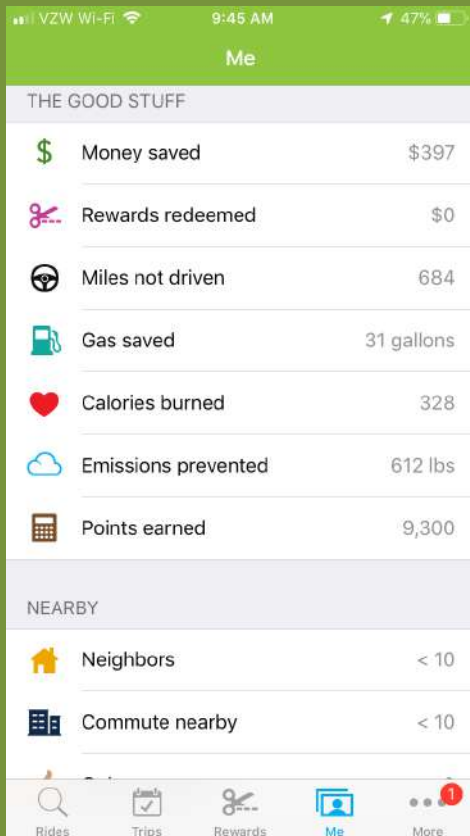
VZW Wi-Fi 9:45 AM 47%

Me

THE GOOD STUFF

$ Money saved $397

Rewards redeemed $0

Miles not driven 684

Gas saved 31 gallons

Calories burned 328

Emissions prevented 612 lbs

Points earned 9,300

NEARBY

Neighbors < 10

Commute nearby < 10

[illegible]

Rides Trips Rewards Me More 1